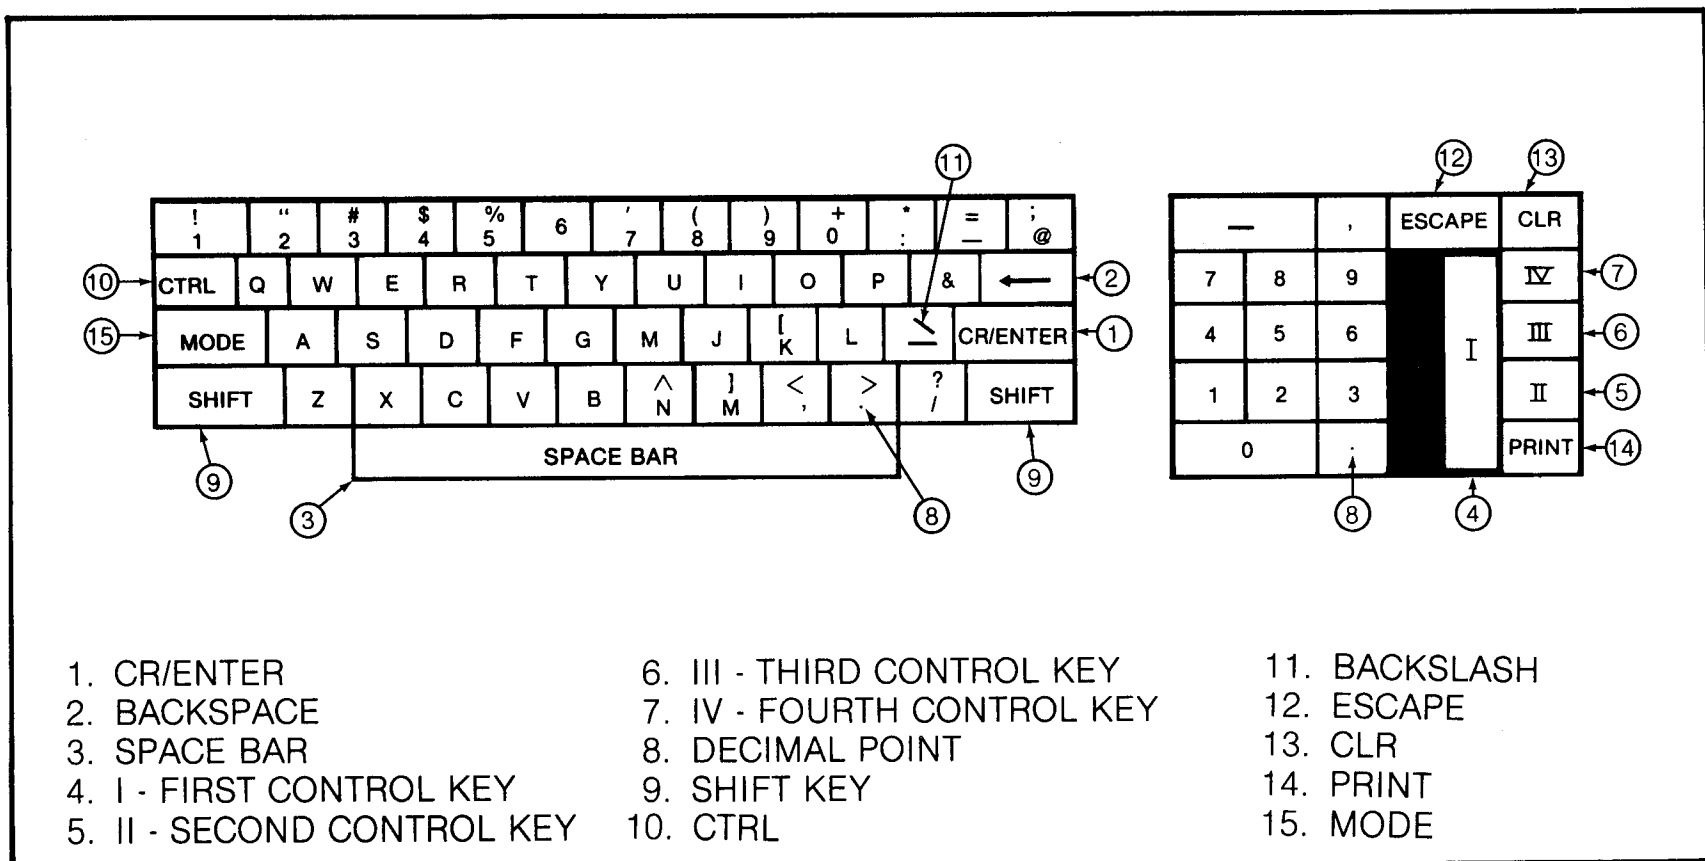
11
12
13

! 1
" 2
# 3
$ 4
% 5
6
' 7
( 8
) 9
+ 0
* :
= —
; @

— , ESCAPE CLR

10 CTRL Q W E R T Y U I O P & ← 2

7 8 9 IV 7

15 MODE A S D F G M J [ K L \ CR/ENTER 1

4 5 6 III 6

SHIFT Z X C V B ^ N ] M < , > . ? / SHIFT

1 2 3 II 5

I

SPACE BAR

0 . PRINT 14

9 3 8 9 8 4

1. CR/ENTER
2. BACKSPACE
3. SPACE BAR
4. I - FIRST CONTROL KEY
5. II - SECOND CONTROL KEY

6. III - THIRD CONTROL KEY
7. IV - FOURTH CONTROL KEY
8. DECIMAL POINT
9. SHIFT KEY
10. CTRL

11. BACKSLASH
12. ESCAPE
13. CLR
14. PRINT
15. MODE